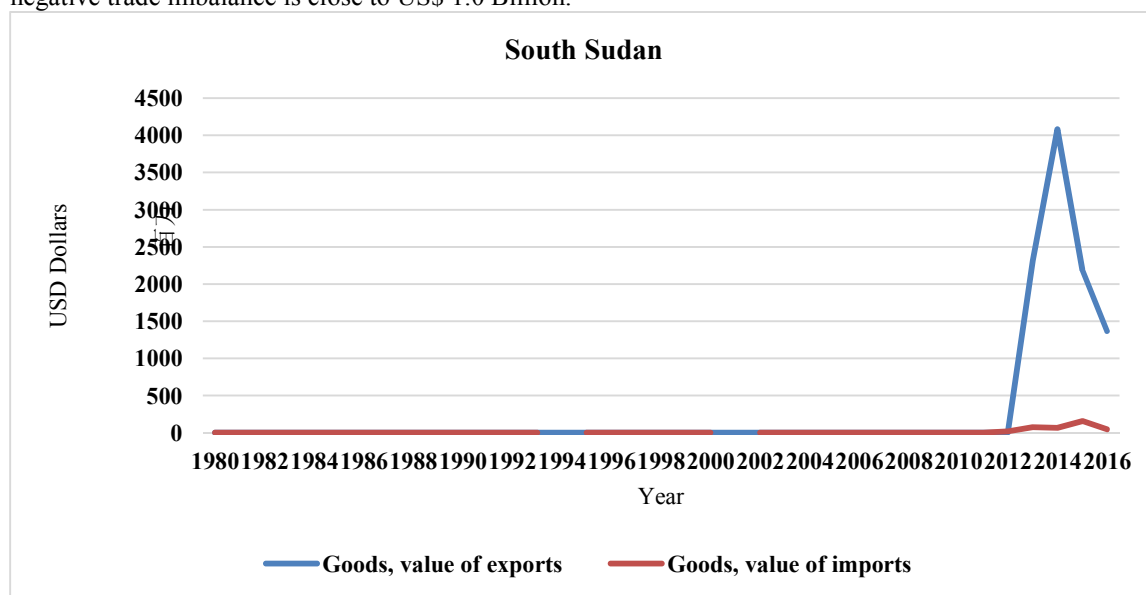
negative trade imbalance is close to US$ 1.0 Billion.

South Sudan

4500
4000
3500
3000
2500
2000
1500
1000
500
0

USD Dollars

1980 1982 1984 1986 1988 1990 1992 1994 1996 1998 2000 2002 2004 2006 2008 2010 2012 2014 2016

Year

Goods, value of exports
Goods, value of imports